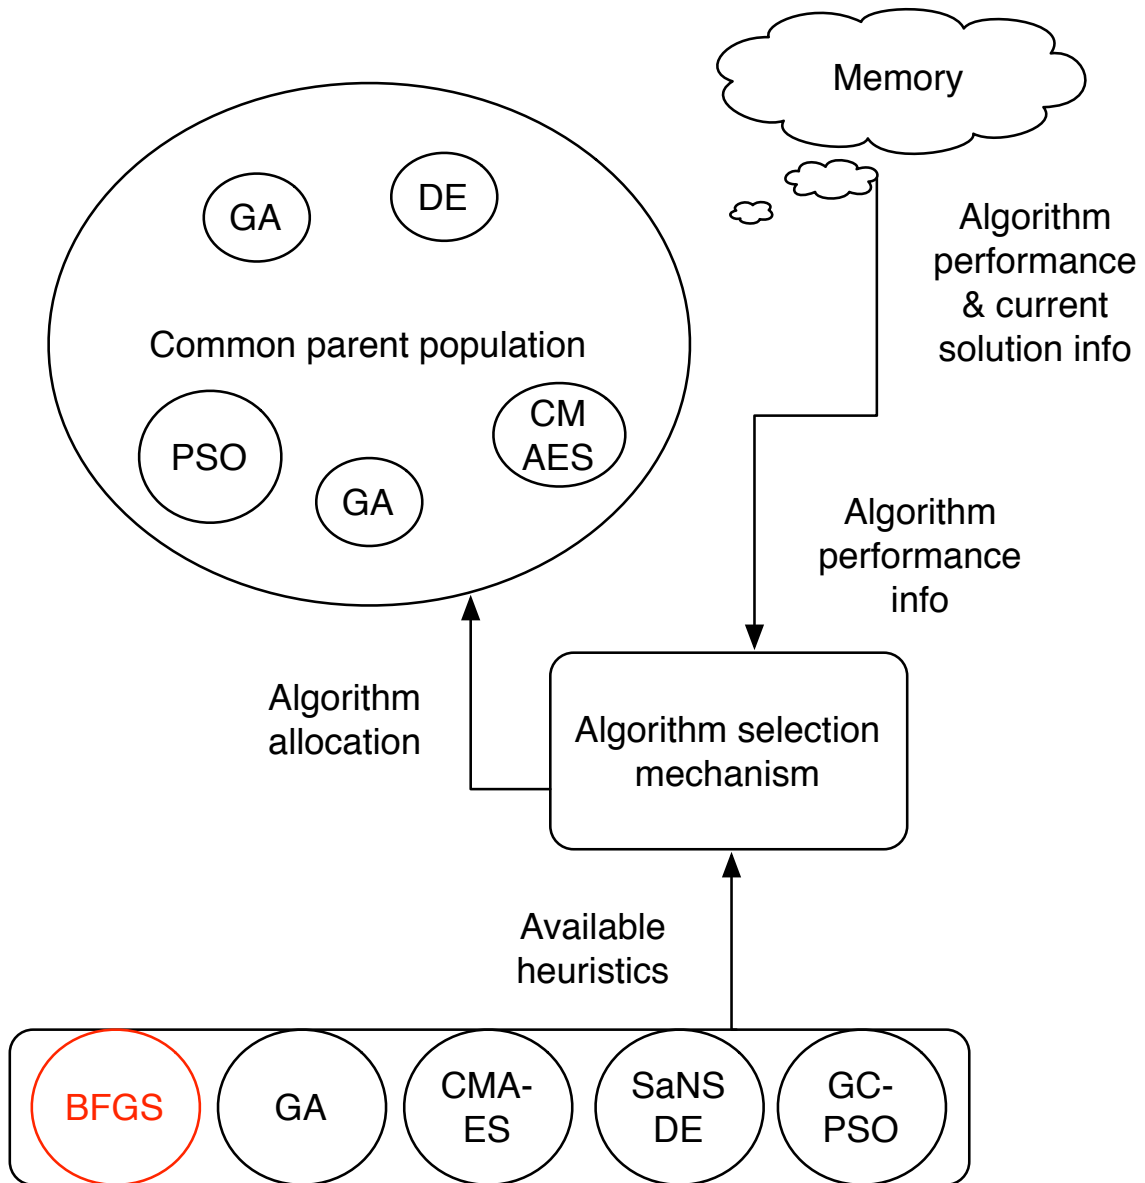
Memory

GA

DE

Common parent population

PSO

GA

CM AES

Algorithm performance & current solution info

Algorithm performance info

Algorithm allocation

Algorithm selection mechanism

Available heuristics

BFGS

GA

CMA-ES

SaNS DE

GC-PSO